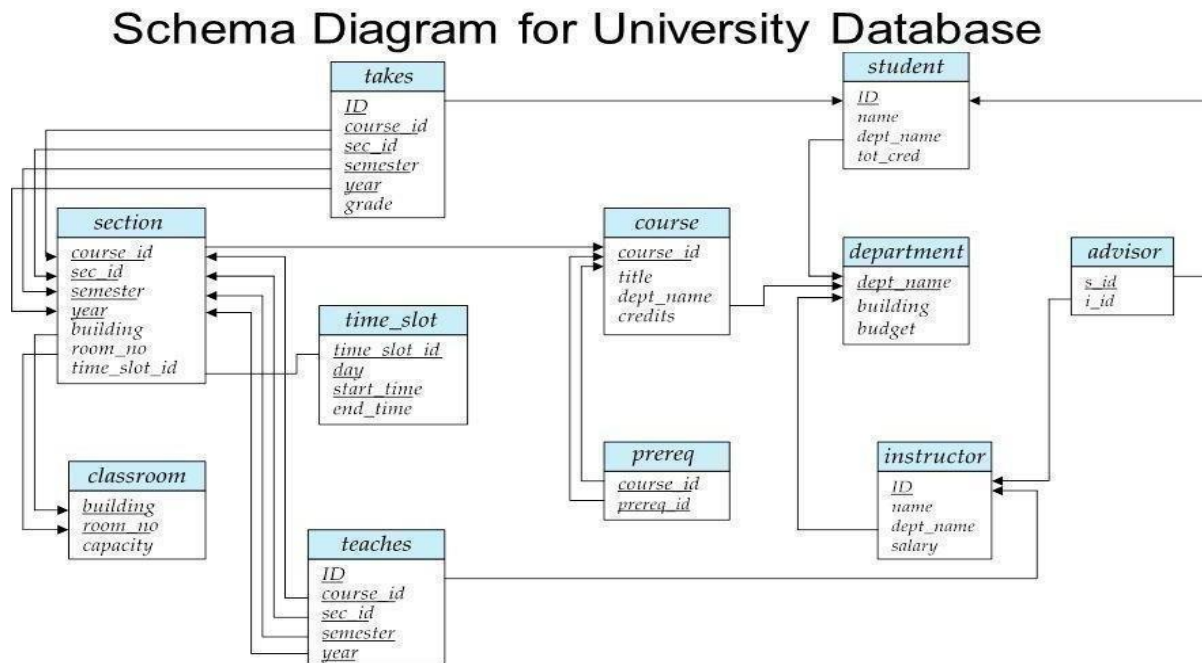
Schema Diagram for University Database

takes
ID
course_id
sec_id
semester
year
grade

student
ID
name
dept_name
tot_cred

section
course_id
sec_id
semester
year
building
room_no
time_slot_id

course
course_id
title
dept_name
credits

department
dept_name
building
budget

advisor
s_id
i_id

time_slot
time_slot_id
day
start_time
end_time

classroom
building
room_no
capacity

prereq
course_id
prereq_id

instructor
ID
name
dept_name
salary

teaches
ID
course_id
sec_id
semester
year